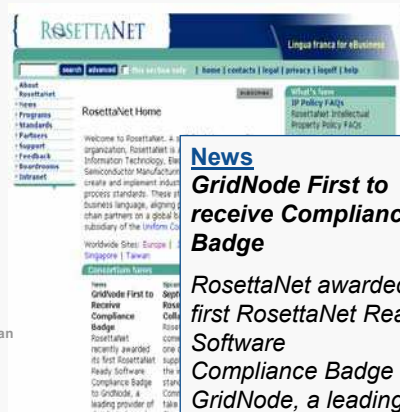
ROSETTANET

Lingua franca for eBusiness

search advanced | home | contacts | legal | privacy | logoff | help

About RosettaNet
• News
• Programs
• Standards
• Partners
• Support
• Feedback
• Boardrooms
• Intranet

RosettaNet Home

SUBSCRIBE

What's New
IP Policy FAQs
RosettaNet Intellectual Property Policy FAQs

Welcome to RosettaNet. A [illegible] organization, RosettaNet is a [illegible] Information Technology, Ele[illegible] Semiconductor Manufactur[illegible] create and implement indus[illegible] process standards. These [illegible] business language, aligning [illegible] chain partners on a global b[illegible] subsidiary of the Uniform Co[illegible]

Worldwide Sites: Europe | J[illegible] Singapore | Taiwan

Consortium News

GridNode First to Receive Compliance Badge

RosettaNet recently awarded its first RosettaNet Ready Software Compliance Badge to GridNode, a leading provider of

Spo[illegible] Sept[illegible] Colla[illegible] Rose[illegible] com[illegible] one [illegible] supp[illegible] the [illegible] stand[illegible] Com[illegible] take

News
GridNode First to receive Complianc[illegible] Badge

RosettaNet awarded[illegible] first RosettaNet Rea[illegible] Software Compliance Badge GridNode, a leading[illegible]

an